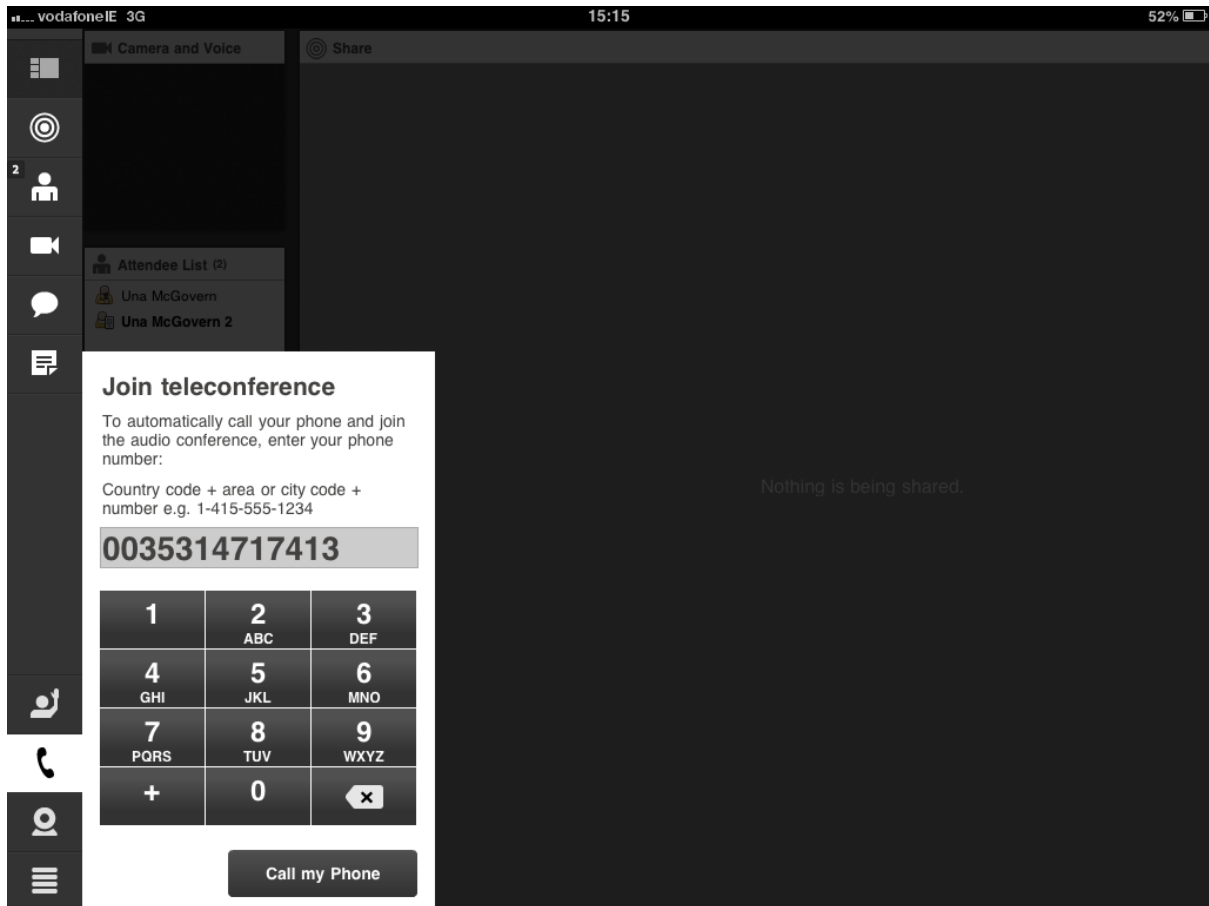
vodafone IE 3G
15:15
52%

2

Camera and Voice

Share

Attendee List (2)
Una McGovern
Una McGovern 2

Join teleconference

To automatically call your phone and join the audio conference, enter your phone number:

Country code + area or city code + number e.g. 1-415-555-1234

0035314717413

| 1 | 2 ABC | 3 DEF |
|---|---|---|
| 4 GHI | 5 JKL | 6 MNO |
| 7 PQRS | 8 TUV | 9 WXYZ |
| + | 0 | |

Call my Phone

Nothing is being shared.